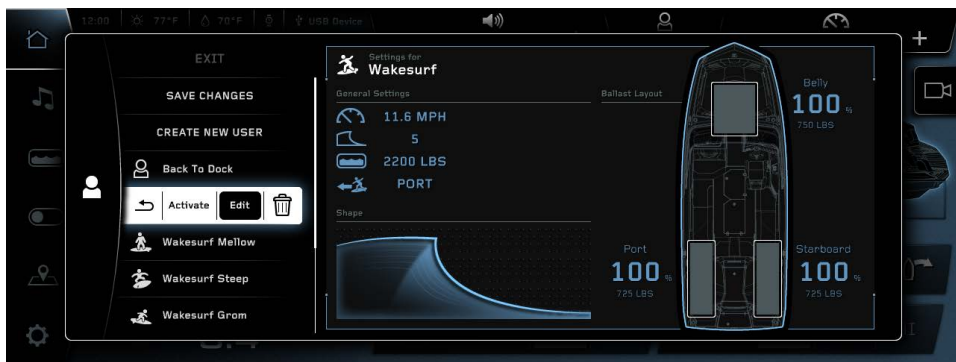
12:00 77°F 70°F USB Device

EXIT

SAVE CHANGES

CREATE NEW USER

Back To Dock

Activate Edit

Wakesurf Mellow

Wakesurf Steep

Wakesurf Grom

Settings for
Wakesurf

General Settings

11.6 MPH

5

2200 LBS

PORT

Shape

Ballast Layout

Belly
100 %
750 LBS

Port
100 %
725 LBS

Starboard
100 %
725 LBS